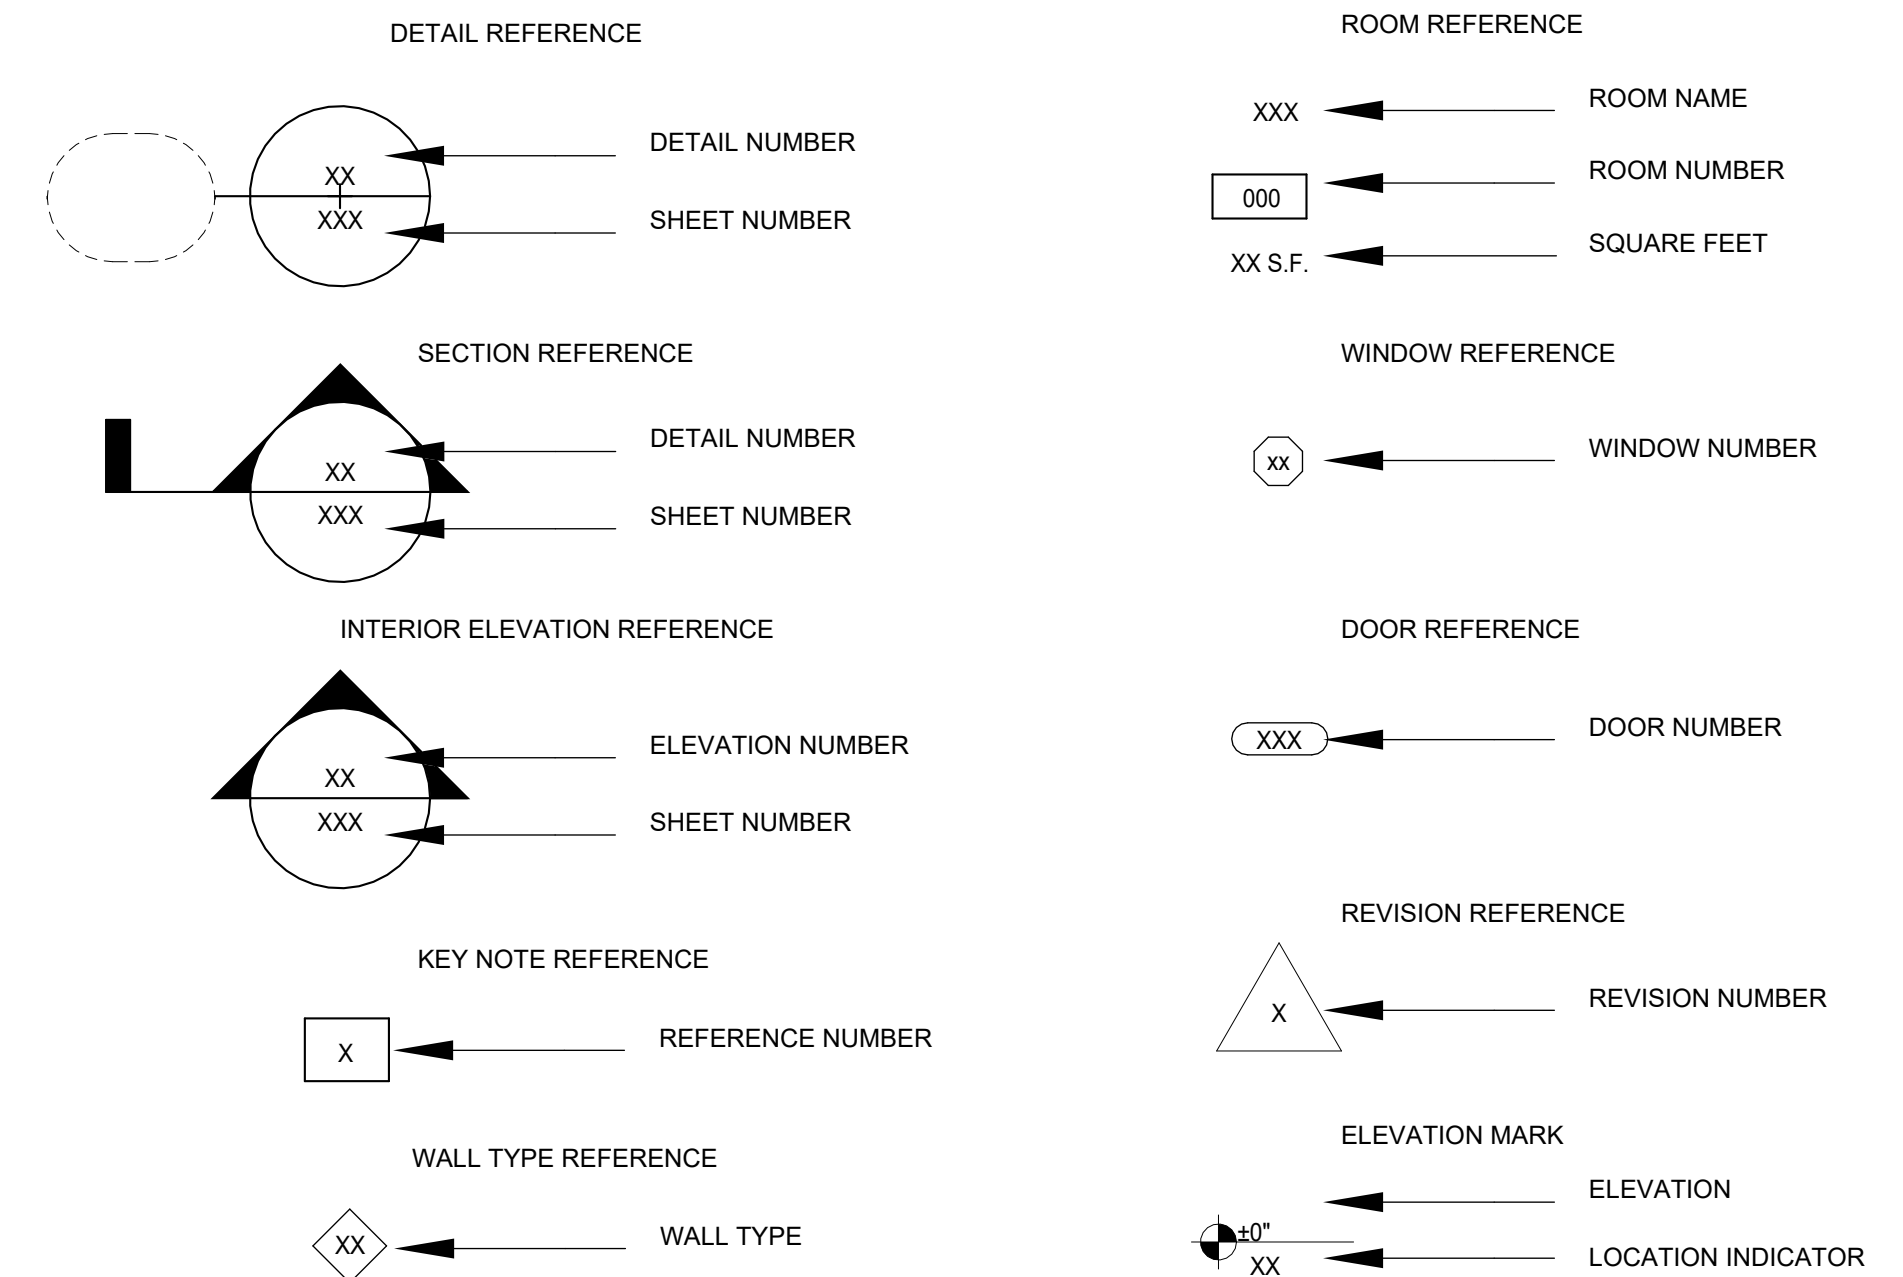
DETAIL REFERENCE

XX
XXX

DETAIL NUMBER

SHEET NUMBER

SECTION REFERENCE

XX
XXX

DETAIL NUMBER

SHEET NUMBER

INTERIOR ELEVATION REFERENCE

XX
XXX

ELEVATION NUMBER

SHEET NUMBER

KEY NOTE REFERENCE

X

REFERENCE NUMBER

WALL TYPE REFERENCE

XX

WALL TYPE

ROOM REFERENCE

XXX

ROOM NAME

000

ROOM NUMBER

XX S.F.

SQUARE FEET

WINDOW REFERENCE

xx

WINDOW NUMBER

DOOR REFERENCE

XXX

DOOR NUMBER

REVISION REFERENCE

X

REVISION NUMBER

ELEVATION MARK

ELEVATION

±0"
XX

LOCATION INDICATOR